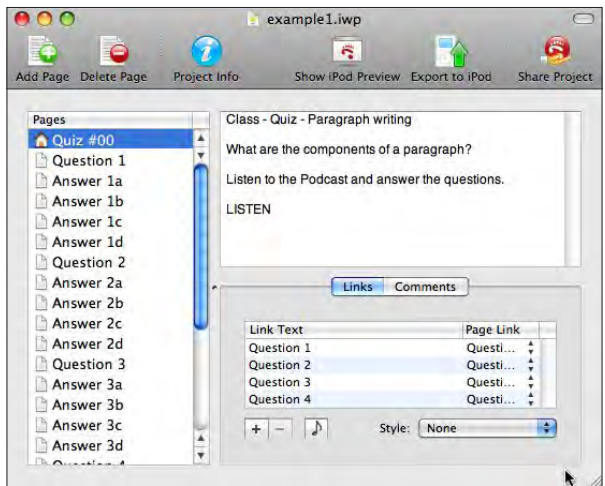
example1.iwp

Add Page Delete Page Project Info Show iPod Preview Export to iPod Share Project

Pages

Quiz #00
Question 1
Answer 1a
Answer 1b
Answer 1c
Answer 1d
Question 2
Answer 2a
Answer 2b
Answer 2c
Answer 2d
Question 3
Answer 3a
Answer 3b
Answer 3c
Answer 3d
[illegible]

Class - Quiz - Paragraph writing

What are the components of a paragraph?

Listen to the Podcast and answer the questions.

LISTEN

Links Comments

| Link Text | Page Link |
|---|---|
| Question 1 | Questi... |
| Question 2 | Questi... |
| Question 3 | Questi... |
| Question 4 | Questi... |

+ −

Style: None